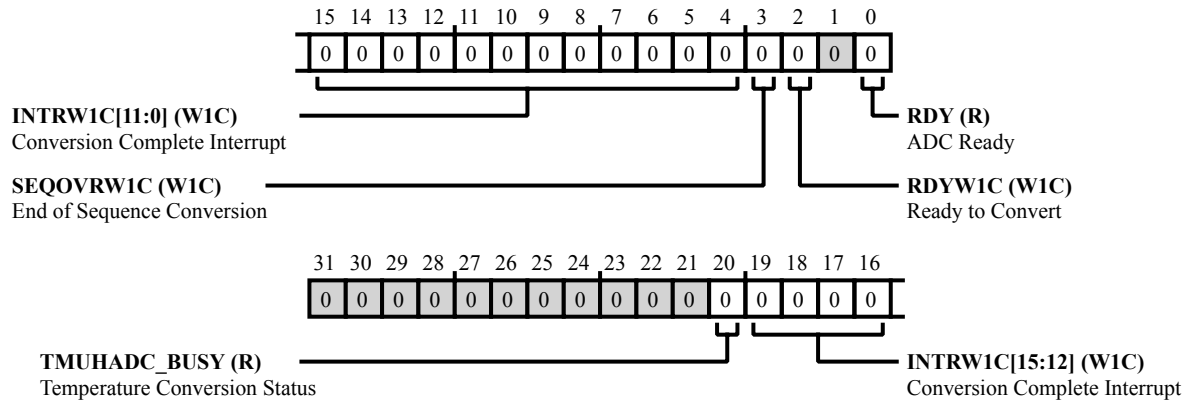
15 14 13 12 11 10 9 8 7 6 5 4 3 2 1 0

0 0 0 0 0 0 0 0 0 0 0 0 0 0 0 0

INTRW1C[11:0] (W1C)
Conversion Complete Interrupt

RDY (R)
ADC Ready

SEQOVRW1C (W1C)
End of Sequence Conversion

RDYW1C (W1C)
Ready to Convert

31 30 29 28 27 26 25 24 23 22 21 20 19 18 17 16

0 0 0 0 0 0 0 0 0 0 0 0 0 0 0 0

TMUHADC_BUSY (R)
Temperature Conversion Status

INTRW1C[15:12] (W1C)
Conversion Complete Interrupt